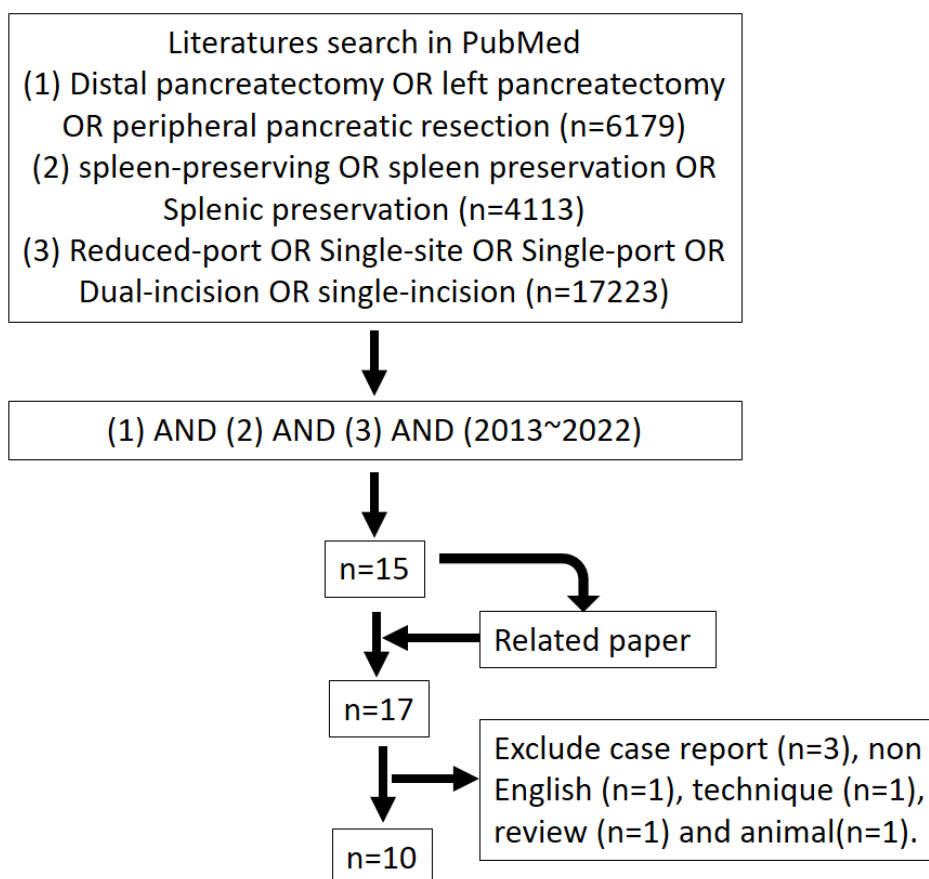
Literatures search in PubMed
(1) Distal pancreatectomy OR left pancreatectomy OR peripheral pancreatic resection (n=6179)
(2) spleen-preserving OR spleen preservation OR Splenic preservation (n=4113)
(3) Reduced-port OR Single-site OR Single-port OR Dual-incision OR single-incision (n=17223)

(1) AND (2) AND (3) AND (2013~2022)

n=15

Related paper

n=17

Exclude case report (n=3), non English (n=1), technique (n=1), review (n=1) and animal(n=1).

n=10